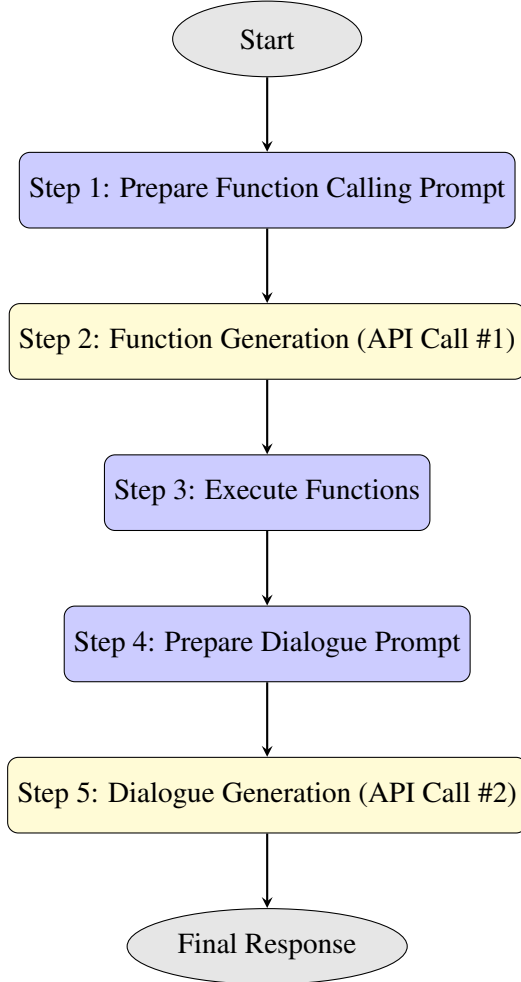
Start

Step 1: Prepare Function Calling Prompt

Step 2: Function Generation (API Call #1)

Step 3: Execute Functions

Step 4: Prepare Dialogue Prompt

Step 5: Dialogue Generation (API Call #2)

Final Response